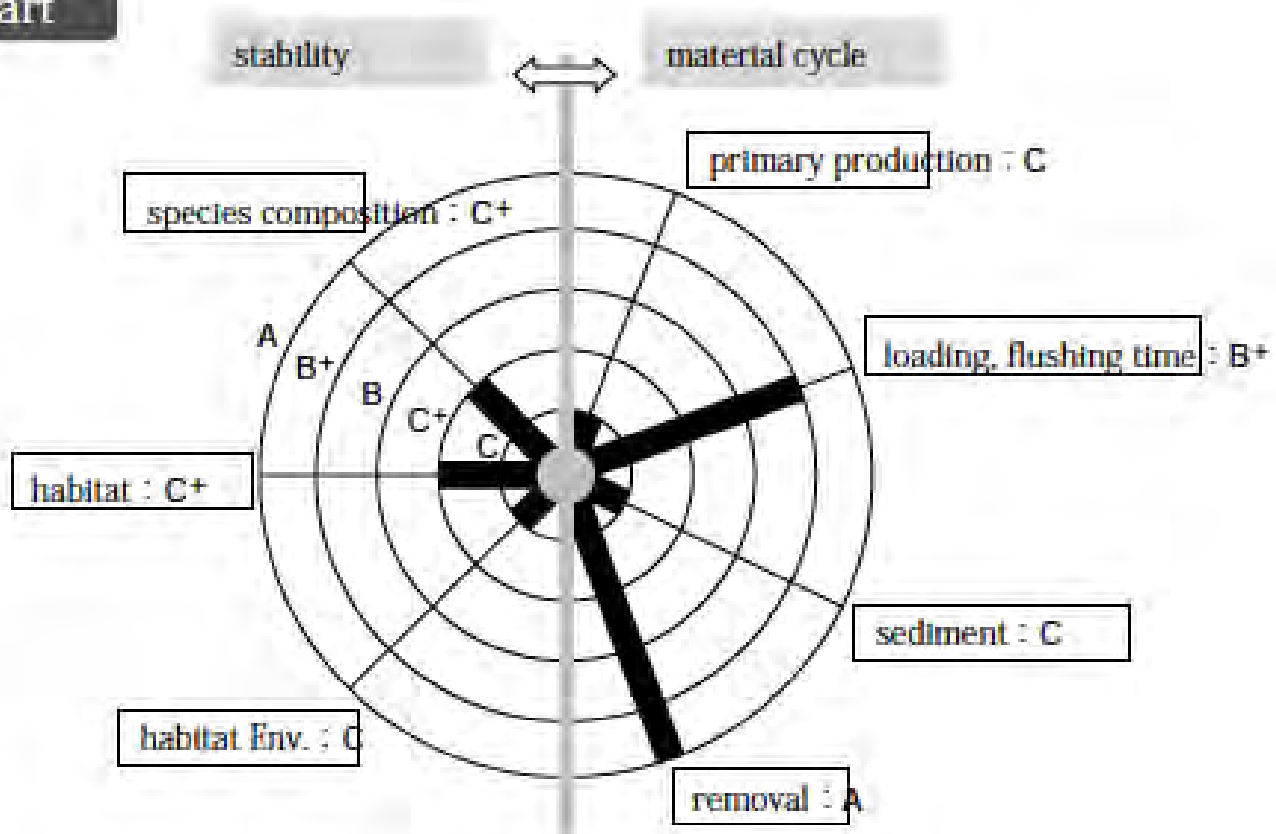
art

stability

material cycle

primary production : C

species composition : C$^+$

A

B$^+$

B

C$^+$

C

loading, flushing time : B$^+$

habitat : C$^+$

sediment : C

habitat Env. : C

removal : A